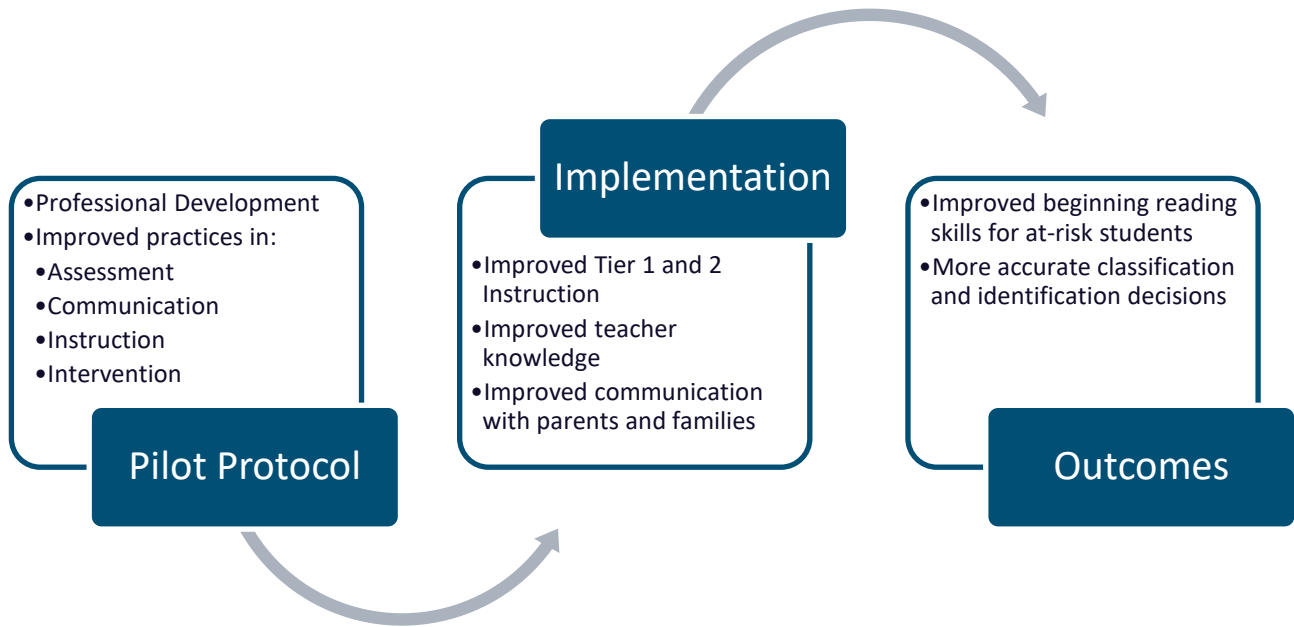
•Professional Development
•Improved practices in:
•Assessment
•Communication
•Instruction
•Intervention

Pilot Protocol

Implementation

•Improved Tier 1 and 2 Instruction
•Improved teacher knowledge
•Improved communication with parents and families

•Improved beginning reading skills for at-risk students
•More accurate classification and identification decisions

Outcomes